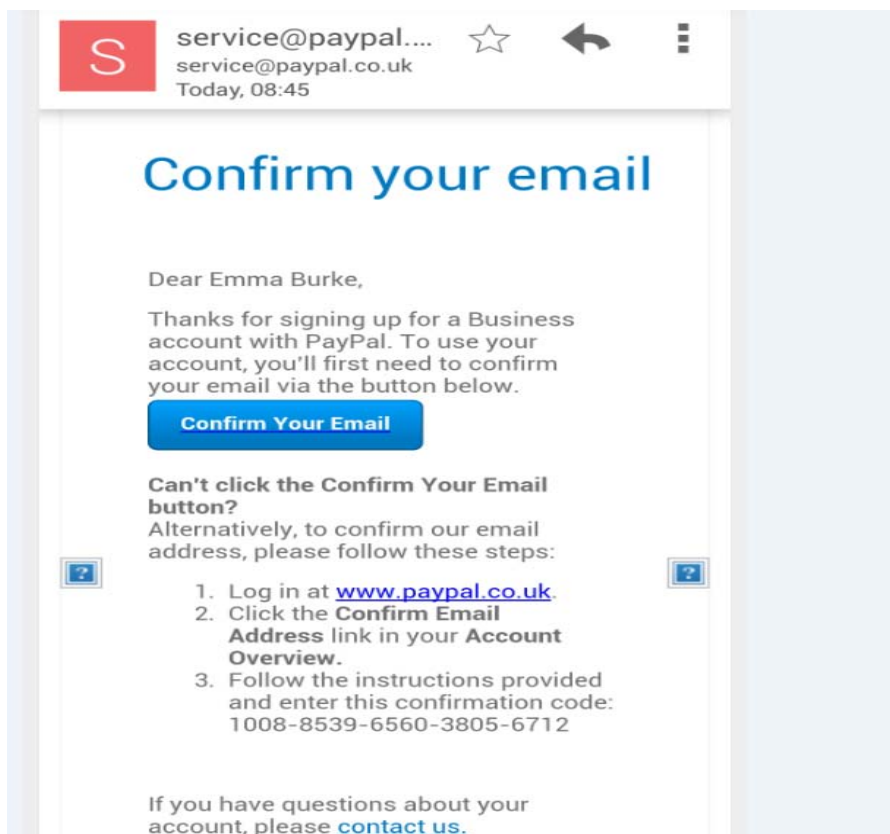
S

service@paypal....
service@paypal.co.uk
Today, 08:45

Confirm your email

Dear Emma Burke,

Thanks for signing up for a Business account with PayPal. To use your account, you'll first need to confirm your email via the button below.

Confirm Your Email

**Can't click the Confirm Your Email button?**
Alternatively, to confirm our email address, please follow these steps:

?

?

1. Log in at www.paypal.co.uk.
2. Click the **Confirm Email Address** link in your **Account Overview.**
3. Follow the instructions provided and enter this confirmation code: 1008-8539-6560-3805-6712

If you have questions about your account, please contact us.